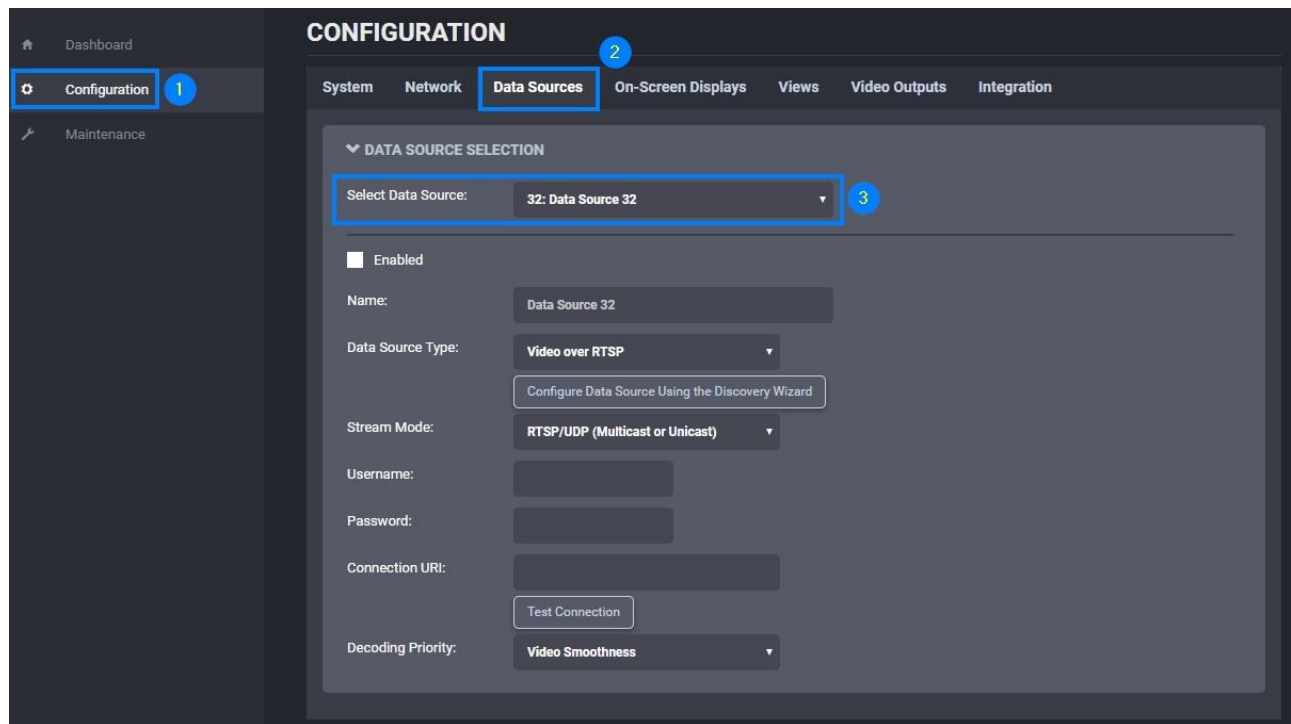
Dashboard
Configuration 1
Maintenance

CONFIGURATION

2

System Network Data Sources On-Screen Displays Views Video Outputs Integration

DATA SOURCE SELECTION

Select Data Source: 32: Data Source 32 3

Enabled

Name: Data Source 32

Data Source Type: Video over RTSP

Configure Data Source Using the Discovery Wizard

Stream Mode: RTSP/UDP (Multicast or Unicast)

Username:

Password:

Connection URI:

Test Connection

Decoding Priority: Video Smoothness